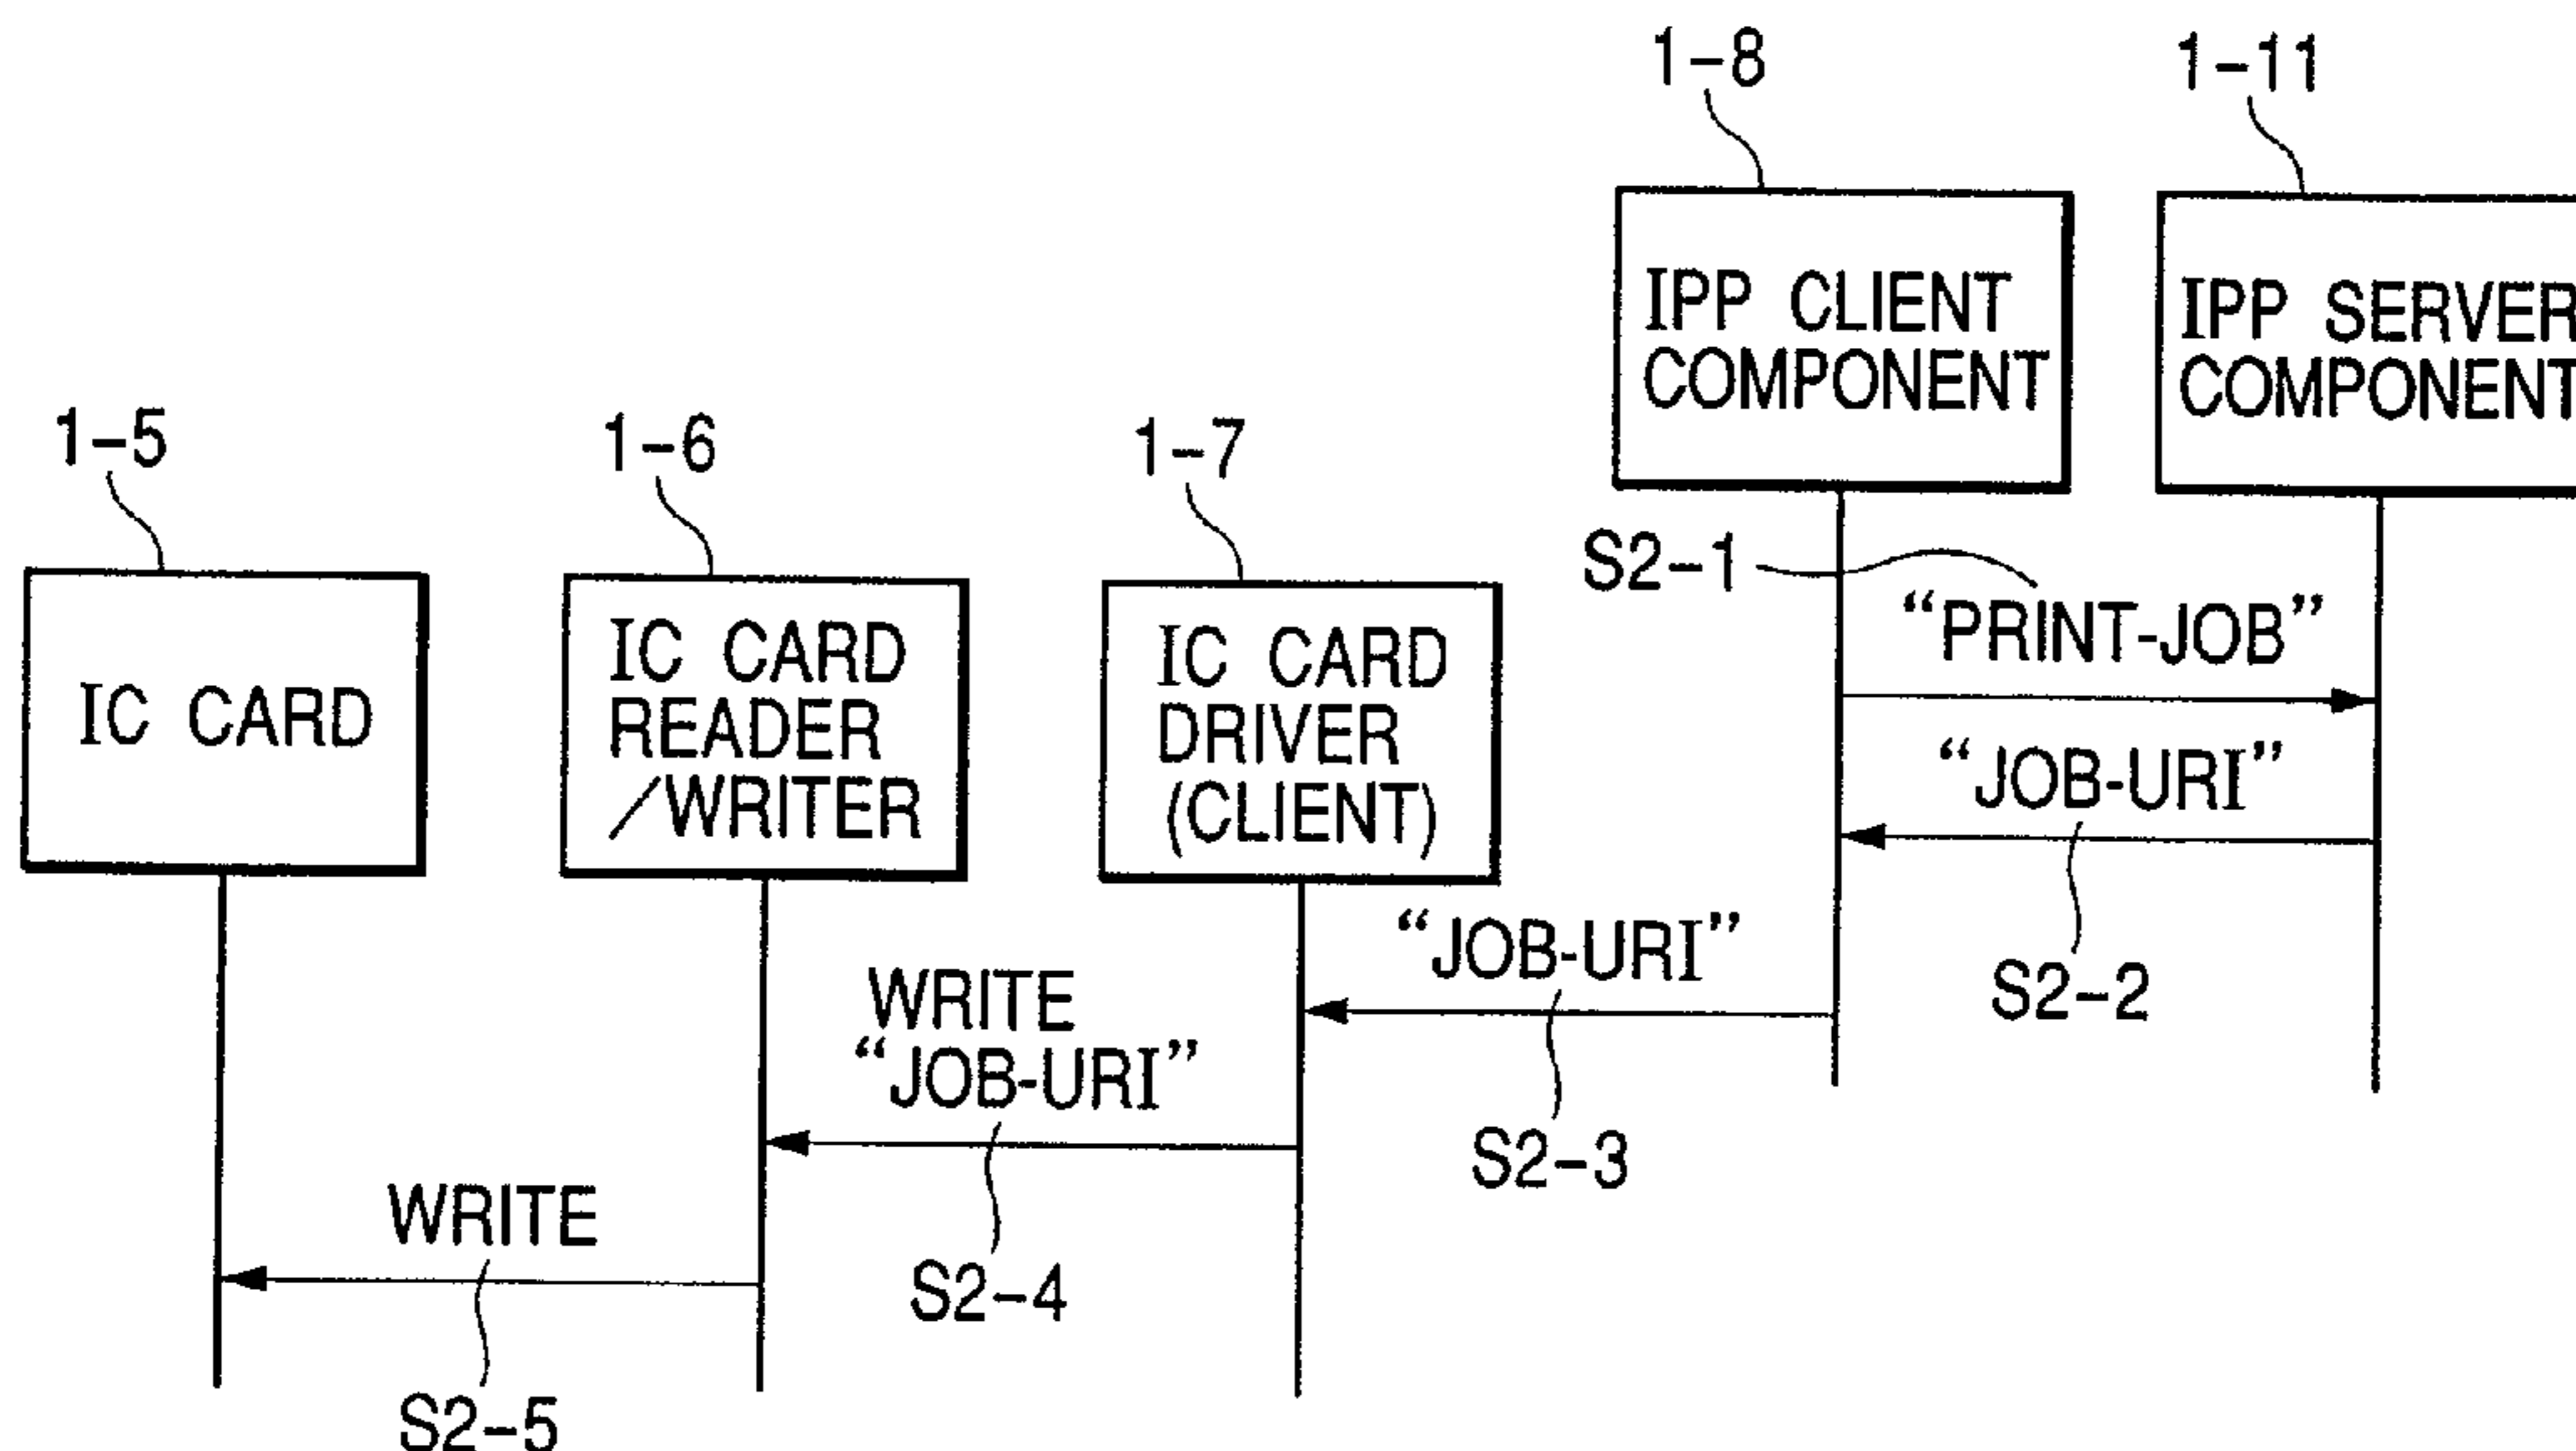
1-8

1-11

IPP CLIENT COMPONENT

IPP SERVER COMPONENT

1-5

1-6

1-7

IC CARD

IC CARD READER /WRITER

IC CARD DRIVER (CLIENT)

S2-1

"PRINT-JOB"

"JOB-URI"

S2-2

"JOB-URI"

S2-3

WRITE "JOB-URI"

S2-4

WRITE

S2-5